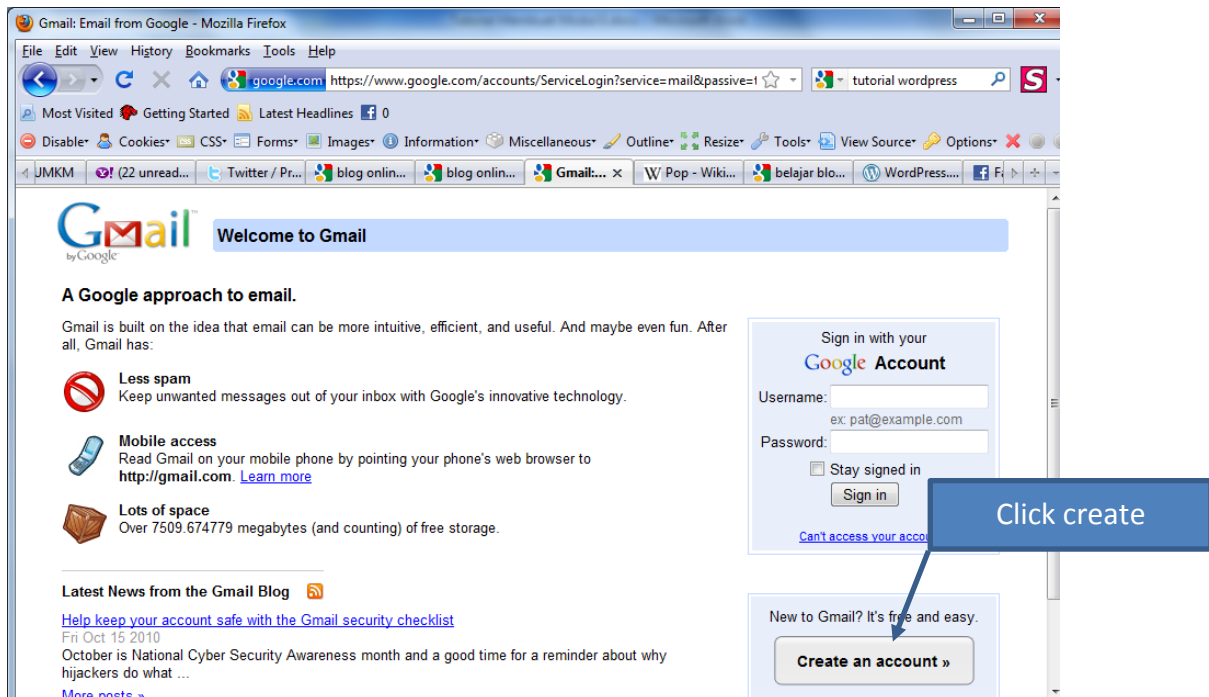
Gmail: Email from Google - Mozilla Firefox

File Edit View History Bookmarks Tools Help

google.com https://www.google.com/accounts/ServiceLogin?service=mail&passive=t

tutorial wordpress

Most Visited Getting Started Latest Headlines 0

Disable Cookies CSS Forms Images Information Miscellaneous Outline Resize Tools View Source Options

JMKM (22 unread... Twitter / Pr... blog onlin... blog onlin... Gmail:... Pop - Wiki... belajar blo... WordPress.... Fa

Gmail by Google

Welcome to Gmail

A Google approach to email.

Gmail is built on the idea that email can be more intuitive, efficient, and useful. And maybe even fun. After all, Gmail has:

Less spam
Keep unwanted messages out of your inbox with Google's innovative technology.

Mobile access
Read Gmail on your mobile phone by pointing your phone's web browser to http://gmail.com. Learn more

Lots of space
Over 7509.674779 megabytes (and counting) of free storage.

Latest News from the Gmail Blog

Help keep your account safe with the Gmail security checklist
Fri Oct 15 2010
October is National Cyber Security Awareness month and a good time for a reminder about why hijackers do what ...

More posts »

Sign in with your
Google Account

Username:
ex: pat@example.com
Password:
Stay signed in
Sign in

Can't access your acco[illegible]

Click create

New to Gmail? It's free and easy.

Create an account »